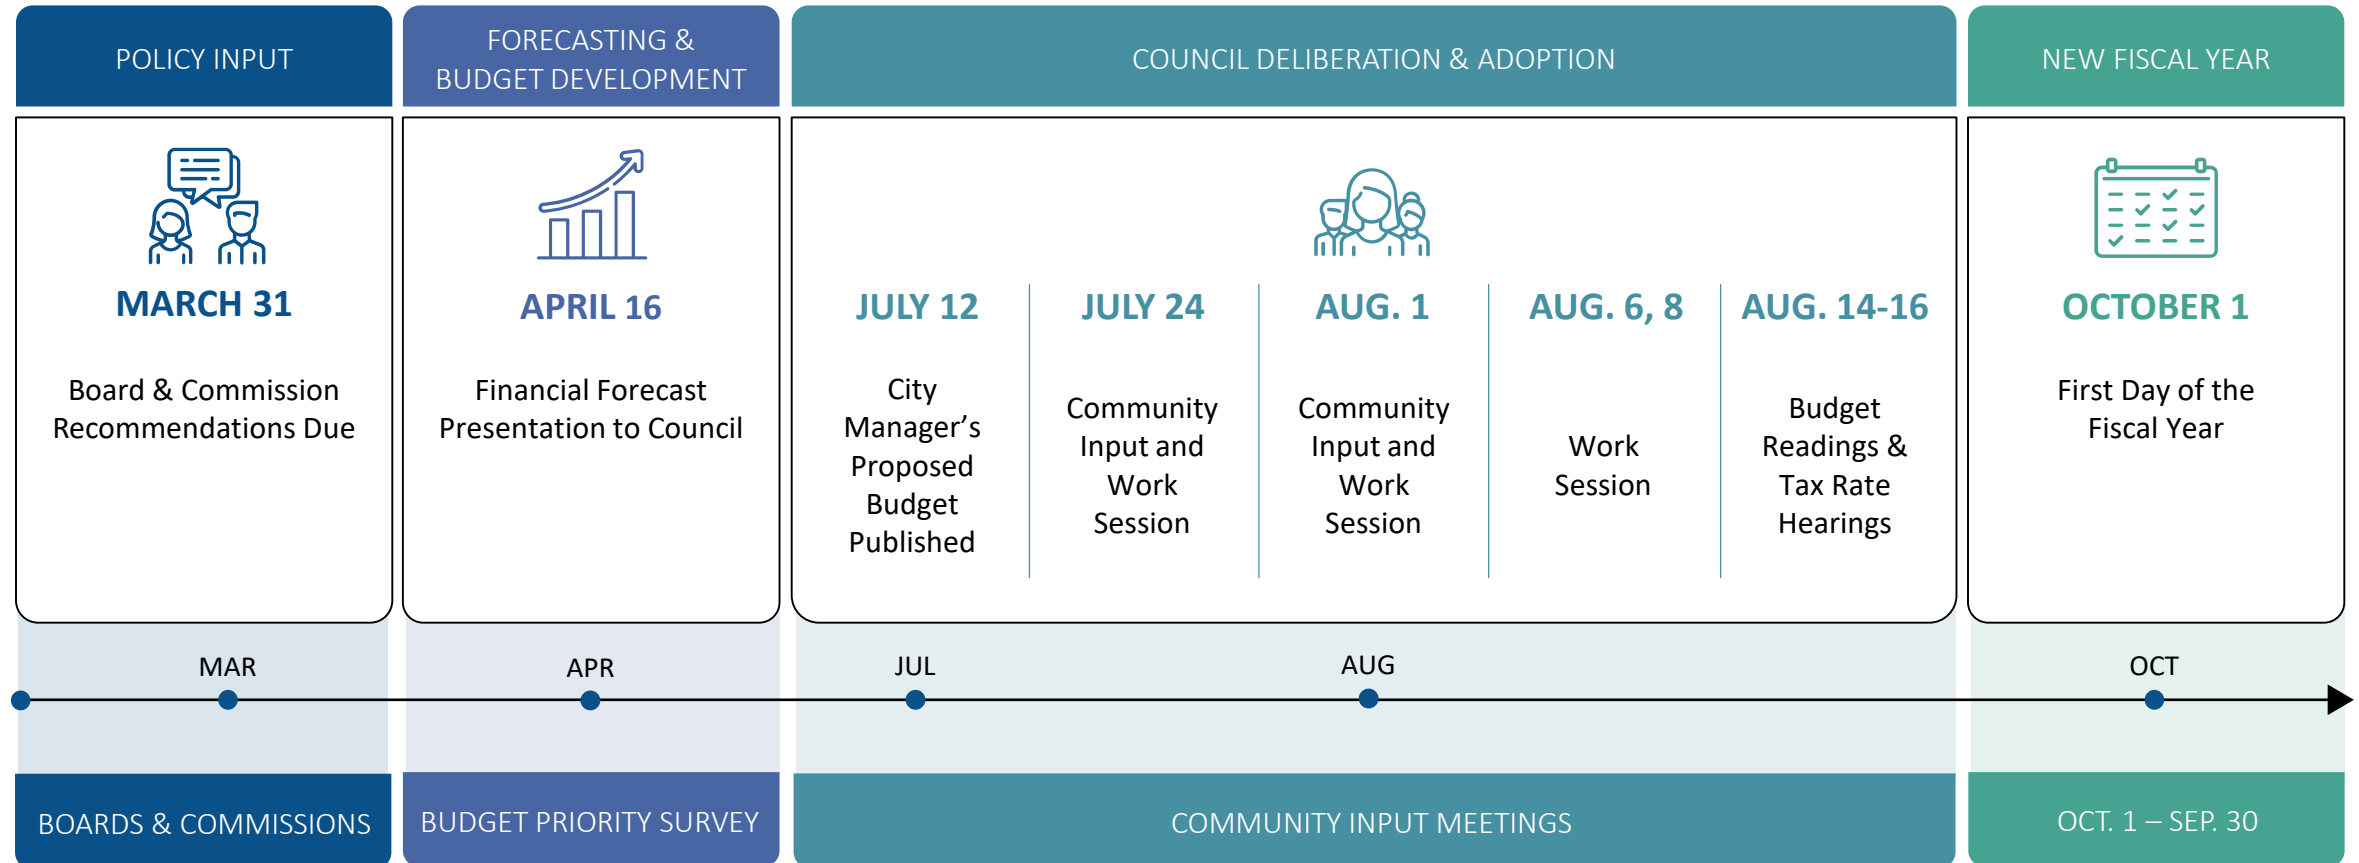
POLICY INPUT

FORECASTING & BUDGET DEVELOPMENT

COUNCIL DELIBERATION & ADOPTION

NEW FISCAL YEAR

MARCH 31

Board & Commission Recommendations Due

APRIL 16

Financial Forecast Presentation to Council

JULY 12

City Manager’s Proposed Budget Published

JULY 24

Community Input and Work Session

AUG. 1

Community Input and Work Session

AUG. 6, 8

Work Session

AUG. 14-16

Budget Readings & Tax Rate Hearings

OCTOBER 1

First Day of the Fiscal Year

MAR

APR

JUL

AUG

OCT

BOARDS & COMMISSIONS

BUDGET PRIORITY SURVEY

COMMUNITY INPUT MEETINGS

OCT. 1 – SEP. 30